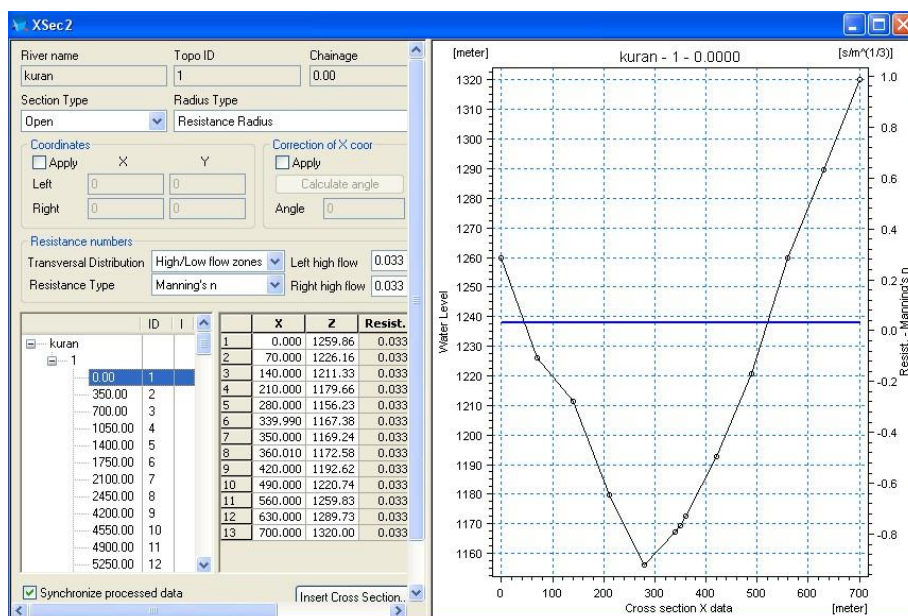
XSec2

River name kuran
Topo ID 1
Chainage 0.00
Section Type Open
Radius Type Resistance Radius

Coordinates
Apply X Y
Left 0 0
Right 0 0

Correction of X coor
Apply
Calculate angle
Angle 0

Resistance numbers
Transversal Distribution High/Low flow zones
Left high flow 0.033
Resistance Type Manning's n
Right high flow 0.033

| | ID | I |
|---|---|---|
| kuran | | |
| 1 | | |
| 0.00 | 1 | |
| 350.00 | 2 | |
| 700.00 | 3 | |
| 1050.00 | 4 | |
| 1400.00 | 5 | |
| 1750.00 | 6 | |
| 2100.00 | 7 | |
| 2450.00 | 8 | |
| 4200.00 | 9 | |
| 4550.00 | 10 | |
| 4900.00 | 11 | |
| 5250.00 | 12 | |

| | X | Z | Resist. |
|---|---|---|---|
| 1 | 0.000 | 1259.86 | 0.033 |
| 2 | 70.000 | 1226.16 | 0.033 |
| 3 | 140.000 | 1211.33 | 0.033 |
| 4 | 210.000 | 1179.66 | 0.033 |
| 5 | 280.000 | 1156.23 | 0.033 |
| 6 | 339.990 | 1167.38 | 0.033 |
| 7 | 350.000 | 1169.24 | 0.033 |
| 8 | 360.010 | 1172.58 | 0.033 |
| 9 | 420.000 | 1192.62 | 0.033 |
| 10 | 490.000 | 1220.74 | 0.033 |
| 11 | 560.000 | 1259.83 | 0.033 |
| 12 | 630.000 | 1289.73 | 0.033 |
| 13 | 700.000 | 1320.00 | 0.033 |

Synchronize processed data
Insert Cross Section..

[meter]
kuran - 1 - 0.0000
[s/m^(1/3)]
1320 1310 1300 1290 1280 1270 1260 1250 1240 1230 1220 1210 1200 1190 1180 1170 1160
Water Level
1.0 0.8 0.6 0.4 0.2 0.0 -0.2 -0.4 -0.6 -0.8
Resist. - Manning's n
0 100 200 300 400 500 600 700
Cross section X data
[meter]